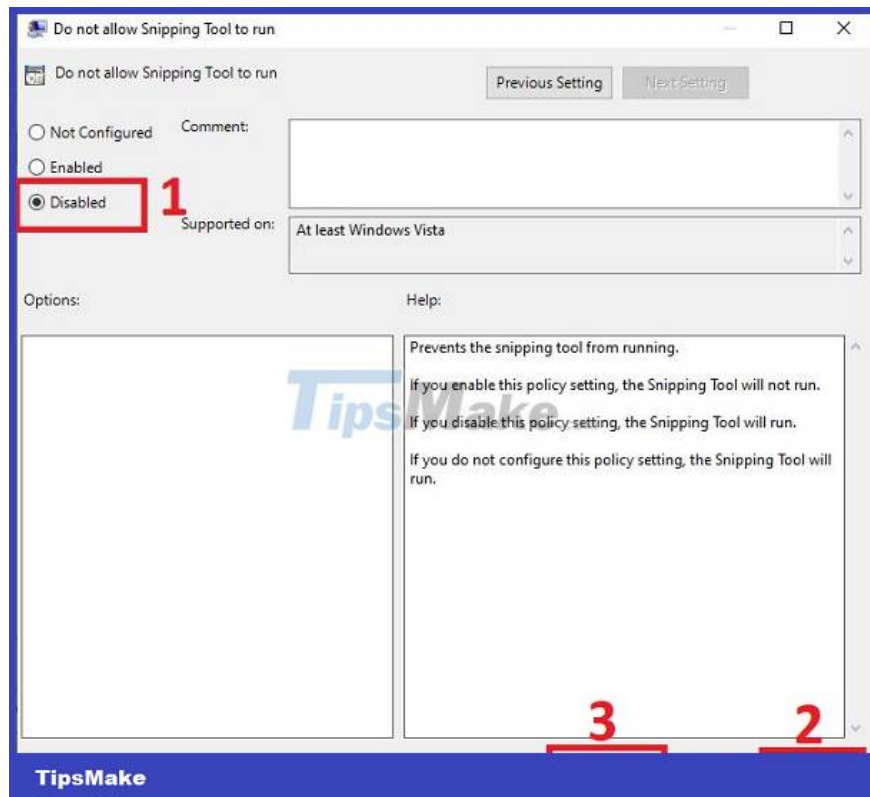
Do not allow Snipping Tool to run

Do not allow Snipping Tool to run

Previous Setting

Next Setting

Not Configured

Enabled

Disabled

1

Comment:

Supported on:

At least Windows Vista

Options:

Help:

Prevents the snipping tool from running.

If you enable this policy setting, the Snipping Tool will not run.

If you disable this policy setting, the Snipping Tool will run.

If you do not configure this policy setting, the Snipping Tool will run.

TipsMake

3

2

TipsMake